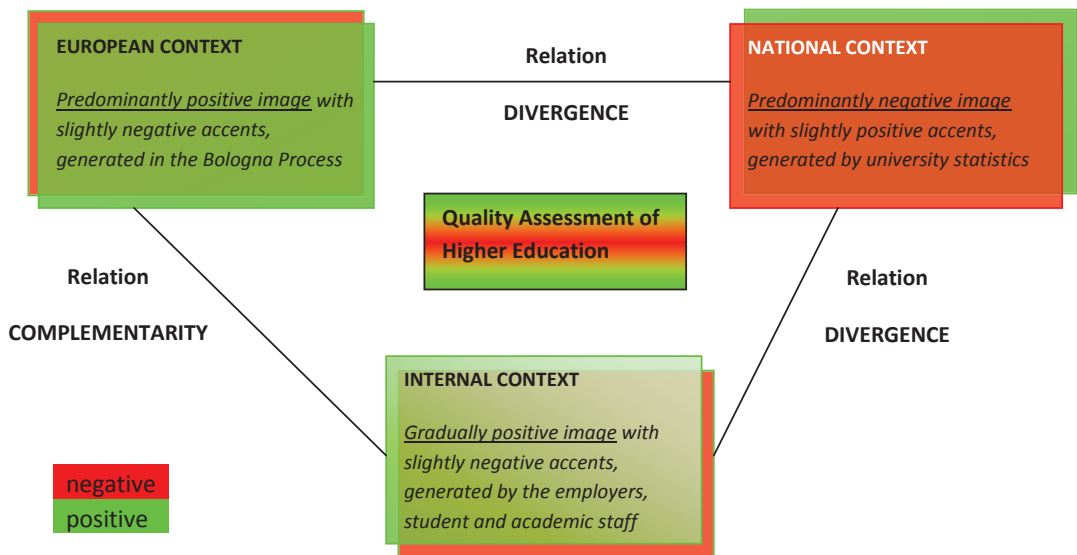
EUROPEAN CONTEXT

Predominantly positive image with slightly negative accents, generated in the Bologna Process

Relation

DIVERGENCE

NATIONAL CONTEXT

Predominantly negative image with slightly positive accents, generated by university statistics

Quality Assessment of Higher Education

Relation

COMPLEMENTARITY

Relation

DIVERGENCE

INTERNAL CONTEXT

Gradually positive image with slightly negative accents, generated by the employers, student and academic staff

negative
positive